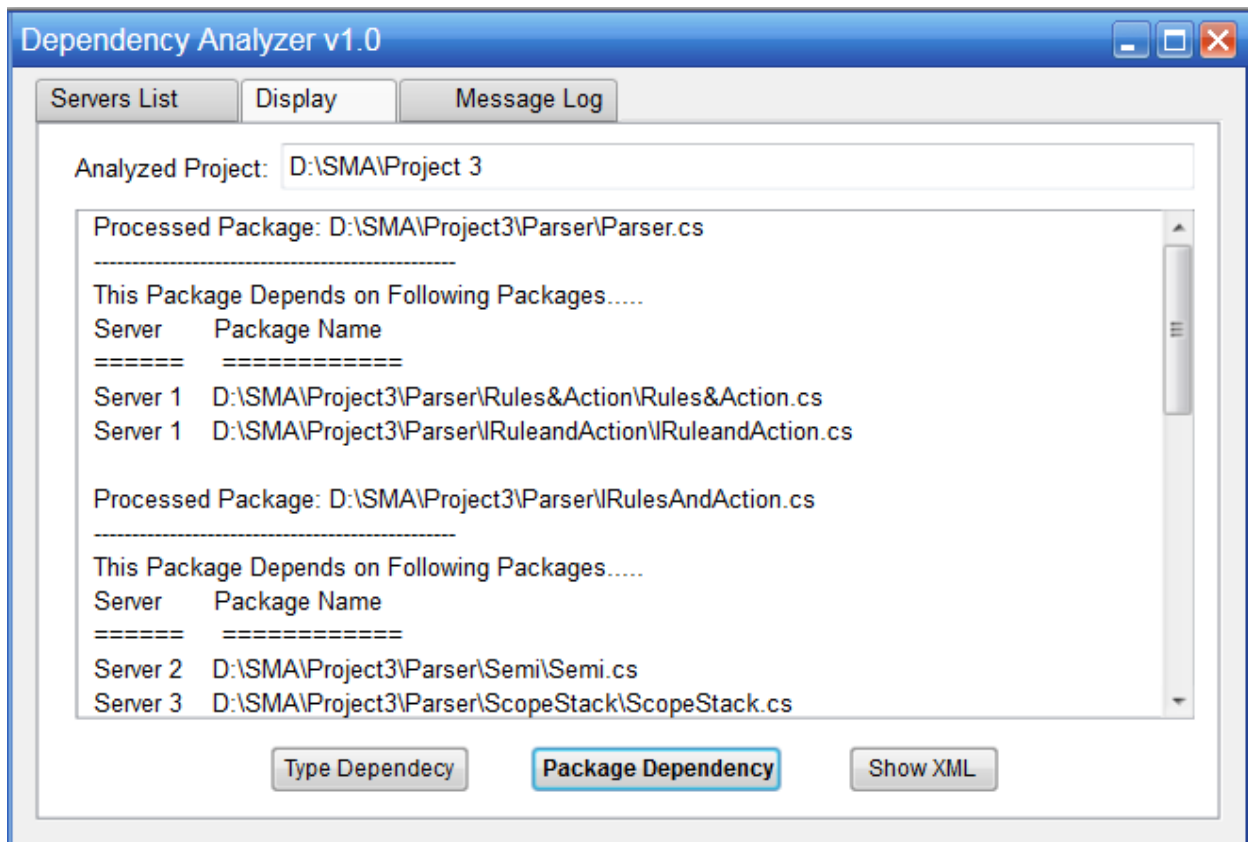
Dependency Analyzer v1.0

Servers List | Display | Message Log

Analyzed Project: D:\SMA\Project 3

Processed Package: D:\SMA\Project3\Parser\Parser.cs
-----------------------------------------------
This Package Depends on Following Packages.....
Server Package Name
====== ============
Server 1 D:\SMA\Project3\Parser\Rules&Action\Rules&Action.cs
Server 1 D:\SMA\Project3\Parser\IRuleandAction\IRuleandAction.cs

Processed Package: D:\SMA\Project3\Parser\IRulesAndAction.cs
-----------------------------------------------
This Package Depends on Following Packages.....
Server Package Name
====== ============
Server 2 D:\SMA\Project3\Parser\Semi\Semi.cs
Server 3 D:\SMA\Project3\Parser\ScopeStack\ScopeStack.cs

Type Dependecy
Package Dependency
Show XML